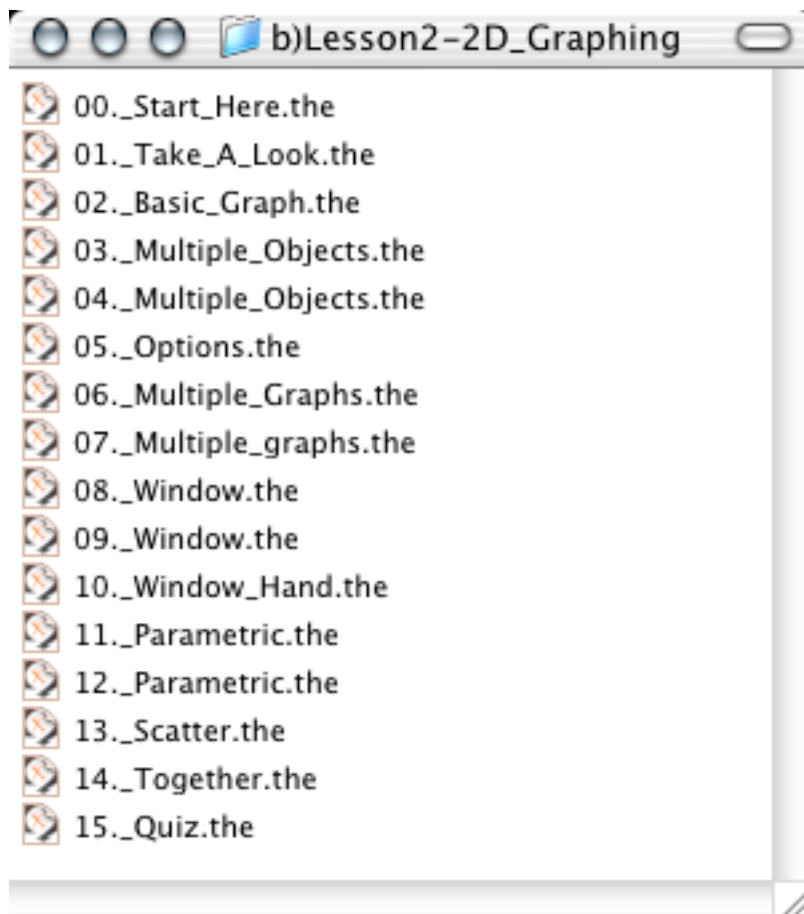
b)Lesson2-2D_Graphing

00._Start_Here.the
01._Take_A_Look.the
02._Basic_Graph.the
03._Multiple_Objects.the
04._Multiple_Objects.the
05._Options.the
06._Multiple_Graphs.the
07._Multiple_graphs.the
08._Window.the
09._Window.the
10._Window_Hand.the
11._Parametric.the
12._Parametric.the
13._Scatter.the
14._Together.the
15._Quiz.the